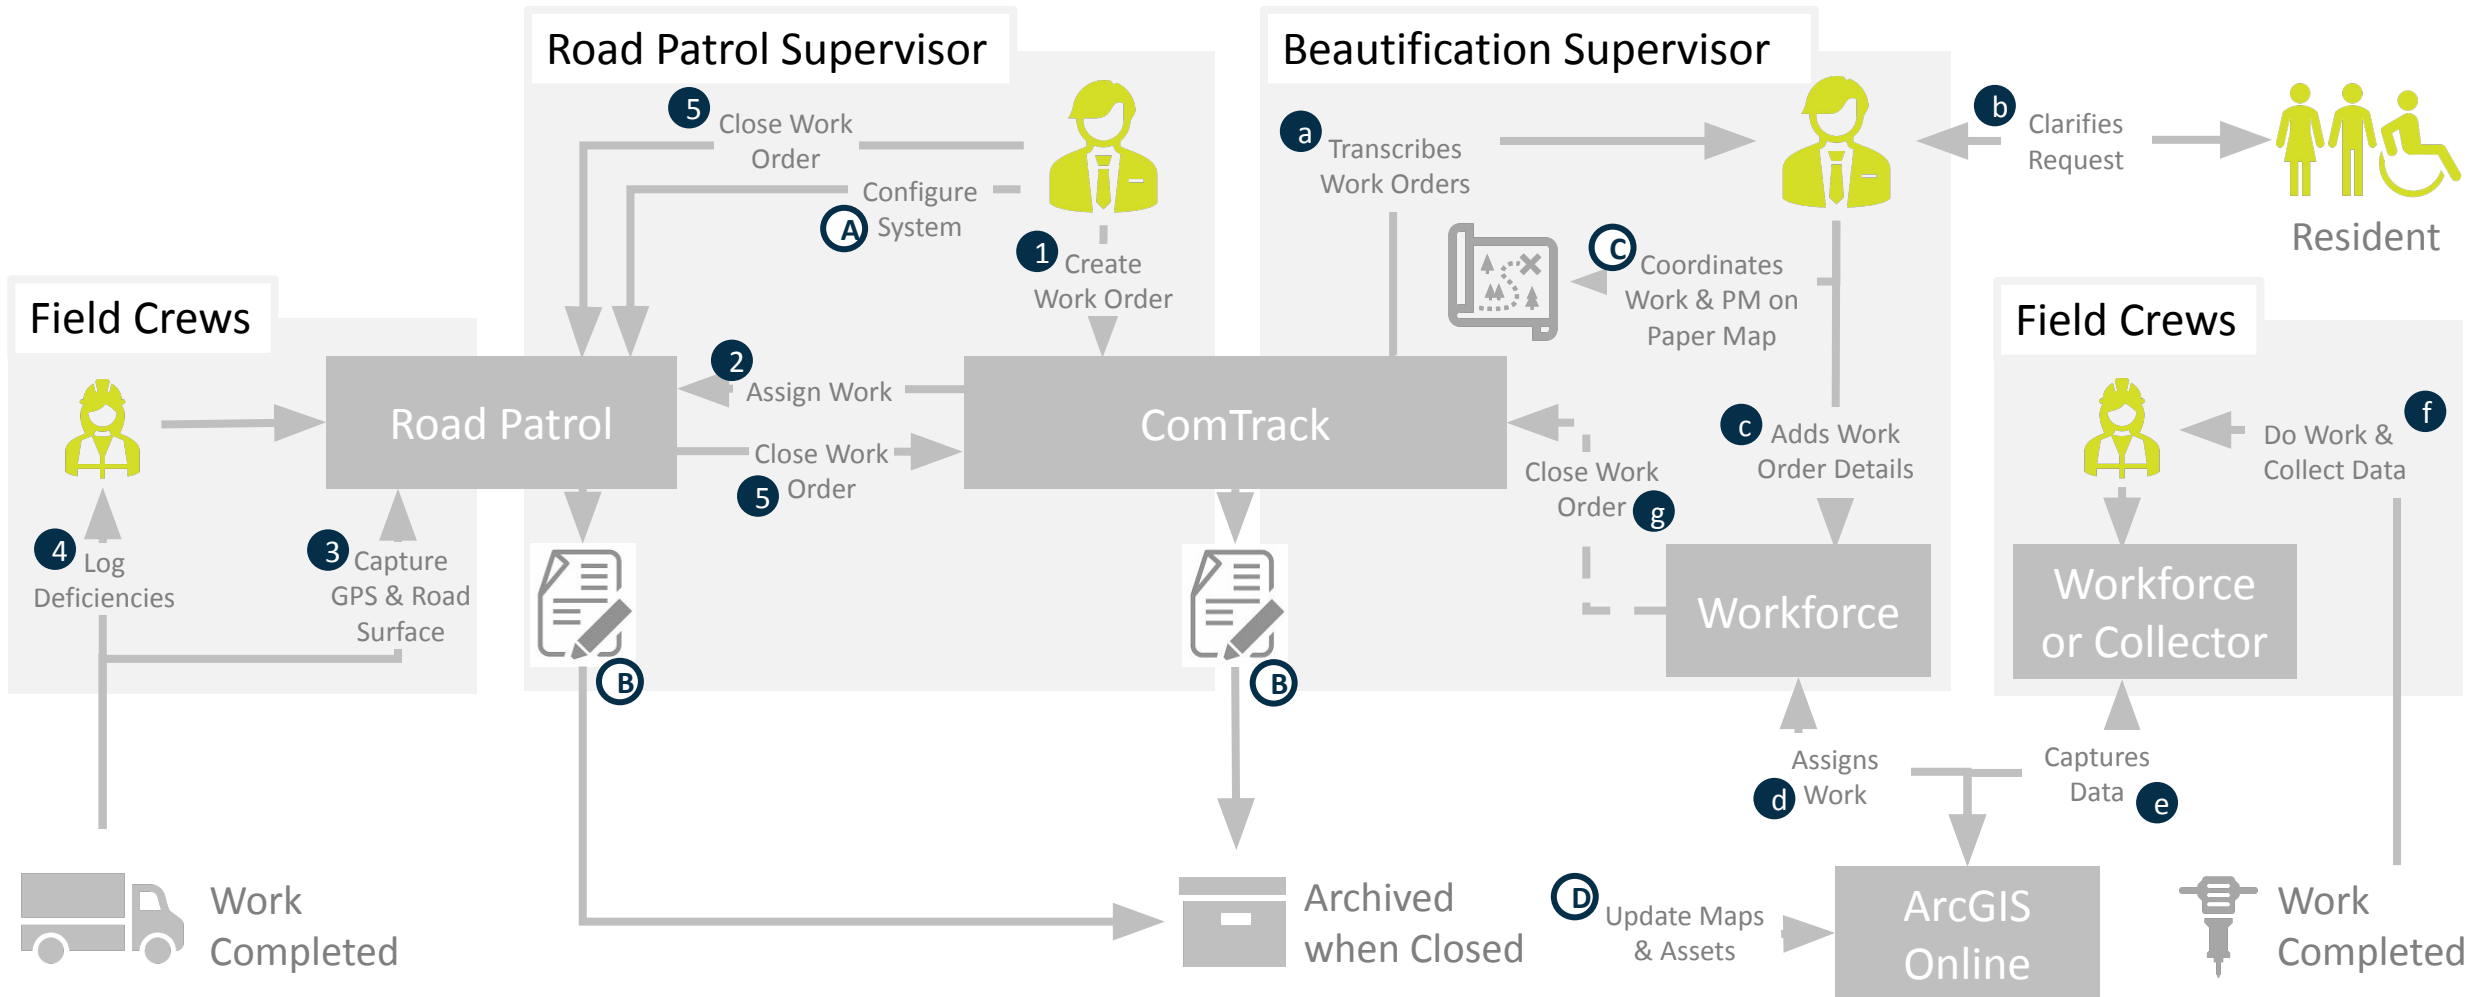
Road Patrol Supervisor

5 Close Work Order

Configure System A

1 Create Work Order

Beautification Supervisor

a Transcribes Work Orders

b Clarifies Request

Resident

C Coordinates Work & PM on Paper Map

Field Crews

Road Patrol

2 Assign Work

Close Work Order 5

ComTrack

Close Work Order g

c Adds Work Order Details

Field Crews

Do Work & Collect Data f

4 Log Deficiencies

3 Capture GPS & Road Surface

B

B

Workforce

Workforce or Collector

Assigns d Work

Captures Data e

Work Completed

Archived when Closed

D Update Maps & Assets

ArcGIS Online

Work Completed